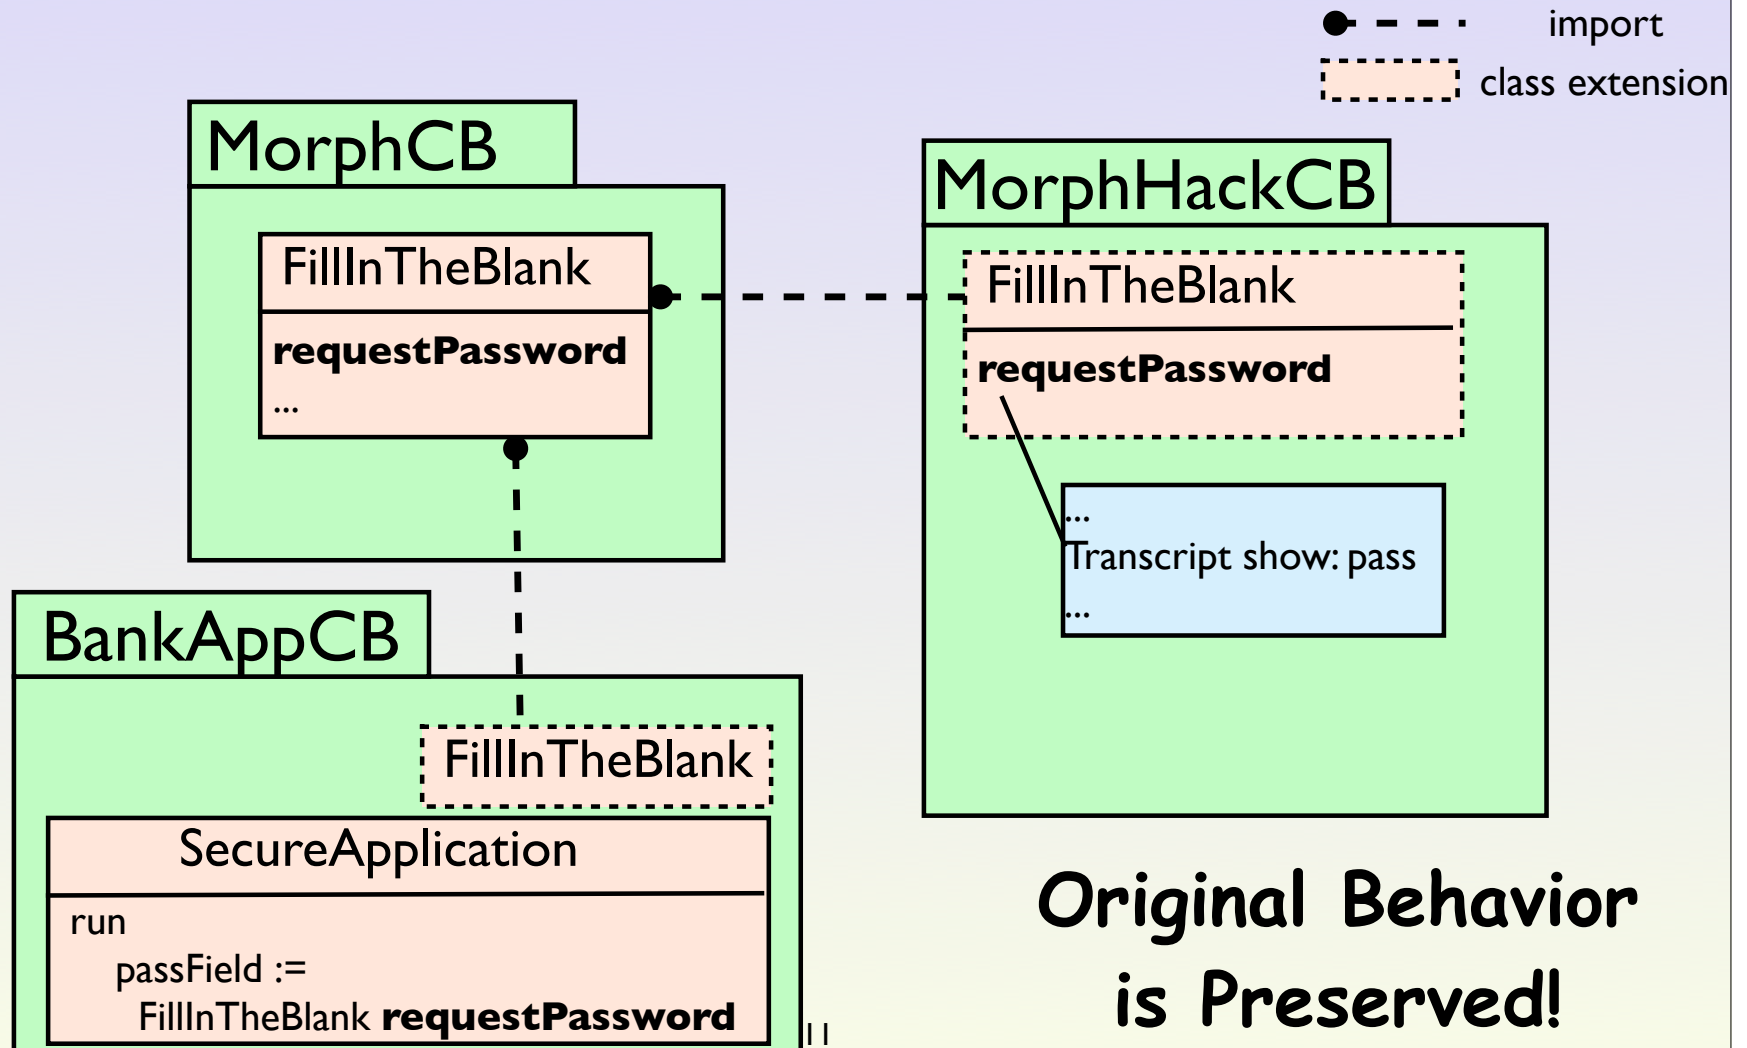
import

class extension

MorphCB

FillInTheBlank

requestPassword

...

MorphHackCB

FillInTheBlank

requestPassword

...

Transcript show: pass

...

BankAppCB

FillInTheBlank

SecureApplication

run

passField :=

FillInTheBlank requestPassword

11

Original Behavior is Preserved!